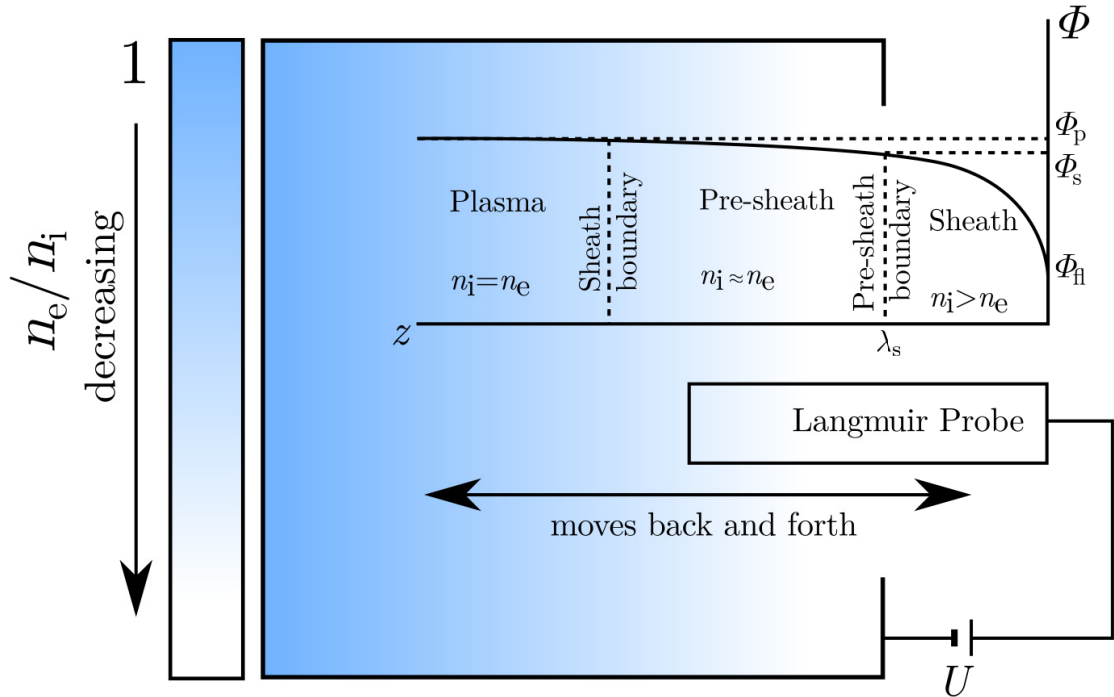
1

$n_e/n_i$

decreasing

$\Phi$

$\Phi_p$

$\Phi_s$

$\Phi_{fl}$

Plasma

$n_i = n_e$

Sheath boundary

Pre-sheath

$n_i \approx n_e$

Pre-sheath boundary

Sheath

$n_i > n_e$

$z$

$\lambda_s$

Langmuir Probe

moves back and forth

$U$